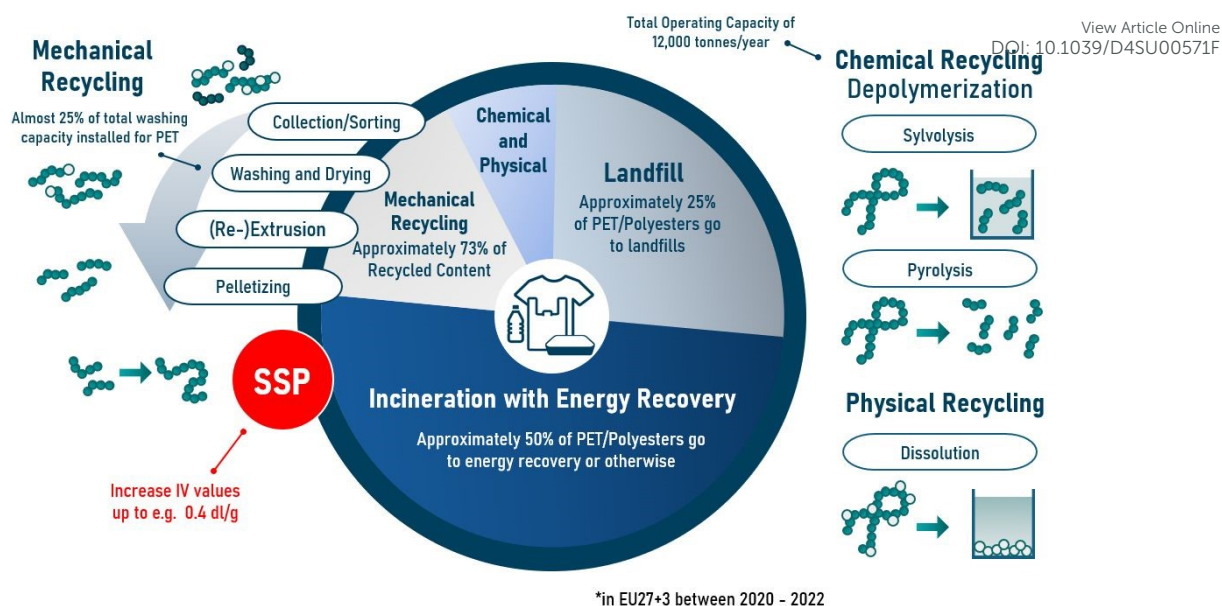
View Article Online
DOI: 10.1039/D4SU00571F

Mechanical Recycling

Almost 25% of total washing capacity installed for PET

Collection/Sorting

Washing and Drying

(Re-)Extrusion

Pelletizing

SSP

Increase IV values up to e.g. 0.4 dl/g

Chemical and Physical

Mechanical Recycling
Approximately 73% of Recycled Content

Landfill
Approximately 25% of PET/Polyesters go to landfills

Incineration with Energy Recovery

Approximately 50% of PET/Polyesters go to energy recovery or otherwise

Total Operating Capacity of 12,000 tonnes/year

Chemical Recycling
Depolymerization

Sylvolysis

Pyrolysis

Physical Recycling

Dissolution

*in EU27+3 between 2020 - 2022